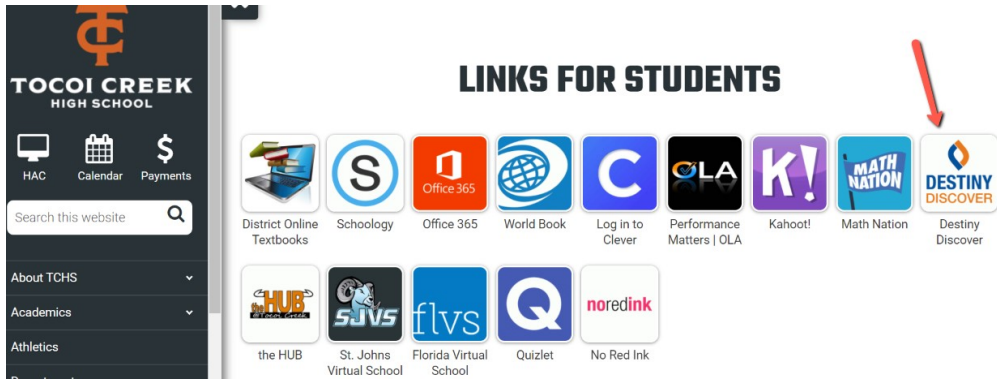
TC

TOCOI CREEK
HIGH SCHOOL

HAC
Calendar
$
Payments

Search this website

About TCHS
Academics
Athletics

LINKS FOR STUDENTS

District Online Textbooks

S
Schoology

Office 365
Office 365

World Book

C
Log in to Clever

OLA
Performance Matters | OLA

K!
Kahoot!

MATH NATION
Math Nation

DESTINY DISCOVER
Destiny Discover

the HUB @Tocoi Creek
the HUB

SJVS
St. Johns Virtual School

flvs
Florida Virtual School

Q
Quizlet

noredink
No Red Ink